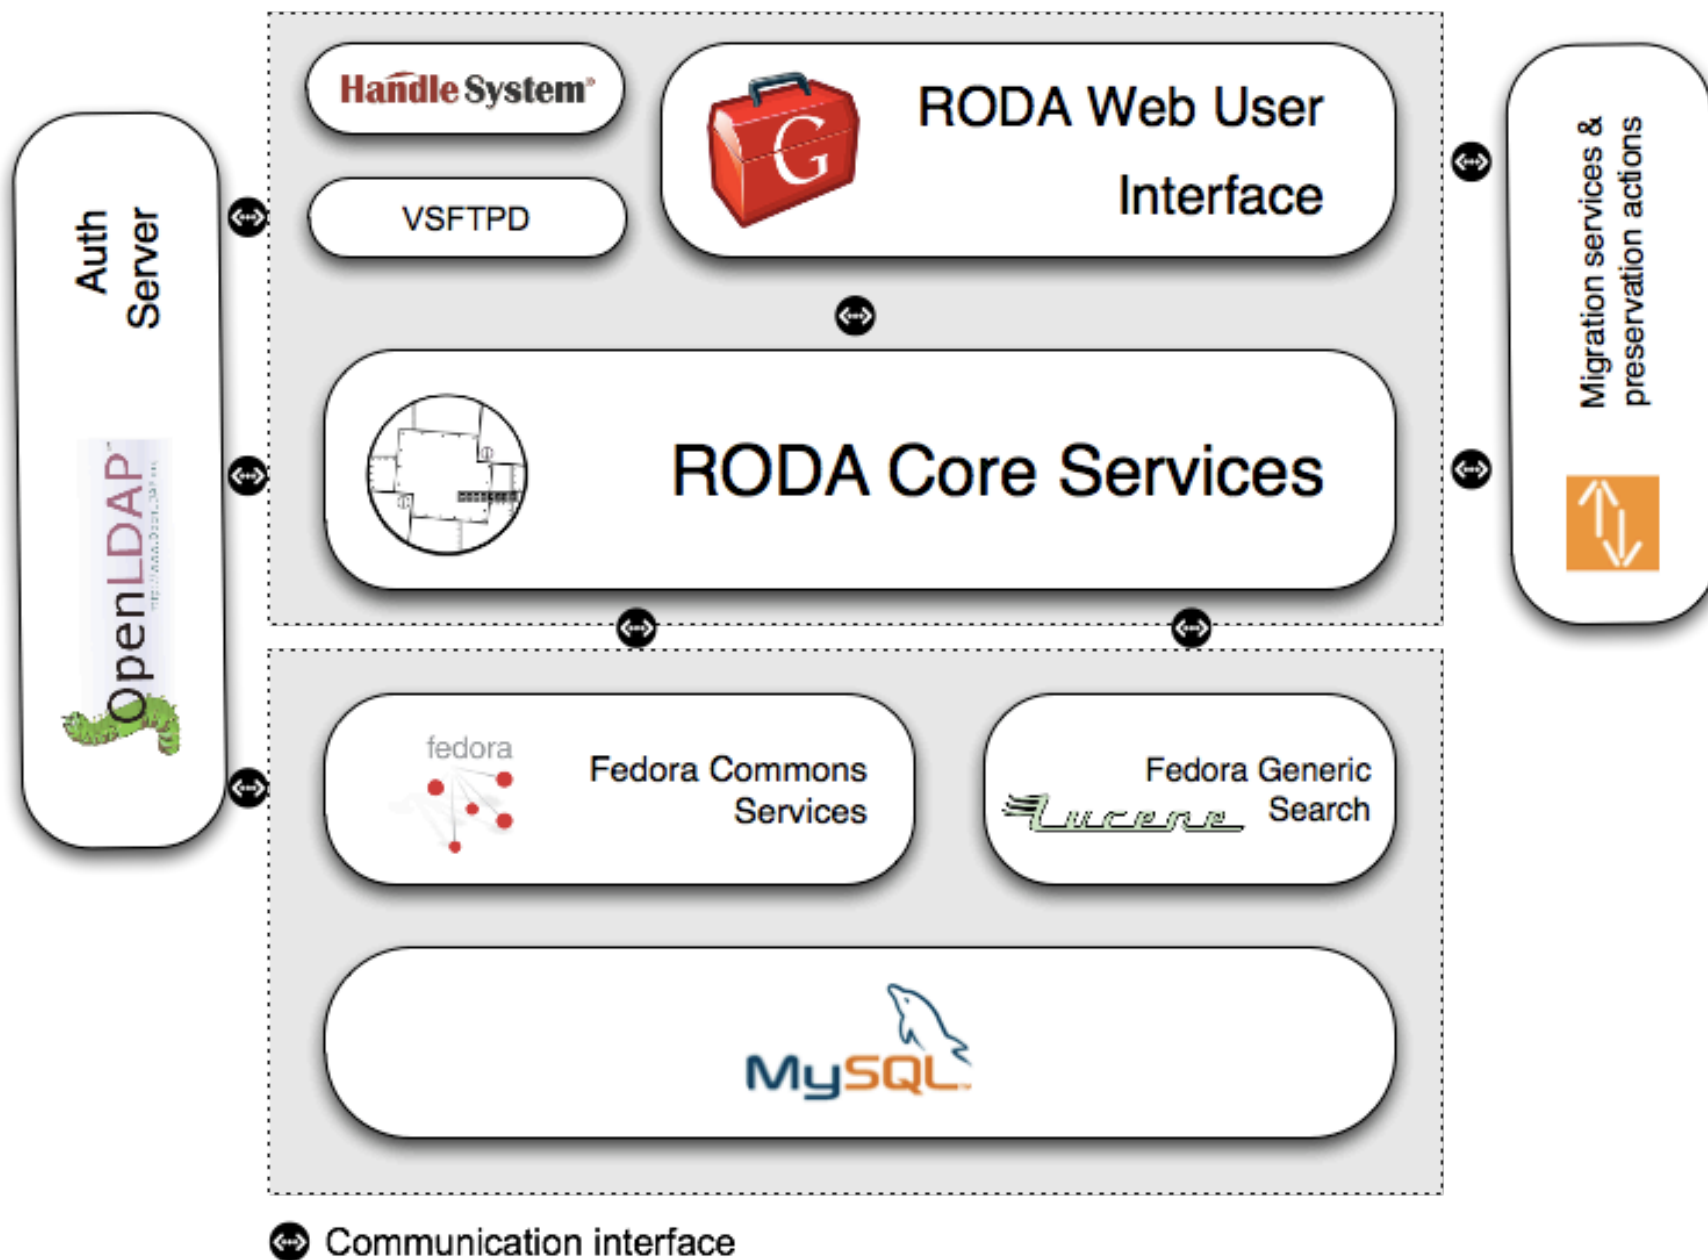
Auth Server

OpenLDAP

Handle System

VSFTPD

RODA Web User Interface

RODA Core Services

Migration services & preservation actions

fedora

Fedora Commons Services

Lucene

Fedora Generic Search

MySQL

Communication interface